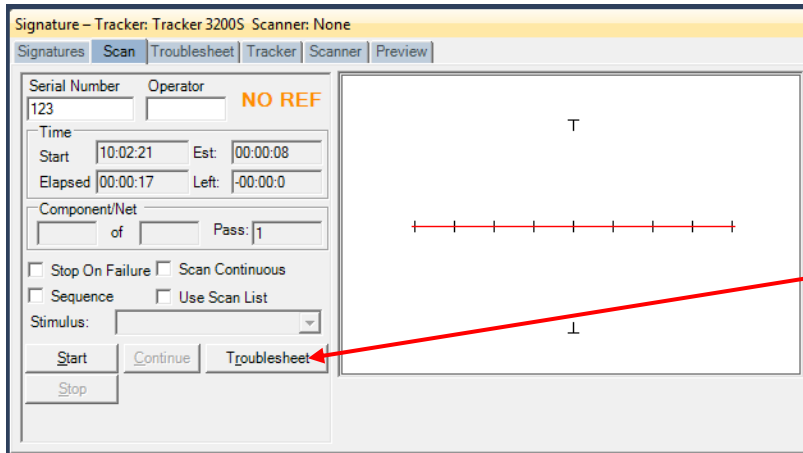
Signature – Tracker: Tracker 3200S Scanner: None

Signatures | Scan | Troublesheet | Tracker | Scanner | Preview

Serial Number
123

Operator

NO REF

Time
Start 10:02:21 Est: 00:00:08
Elapsed 00:00:17 Left: -00:00:0

Component/Net
of
Pass: 1

Stop On Failure
Scan Continuous
Sequence
Use Scan List
Stimulus:

Start
Continue
Troublesheet
Stop